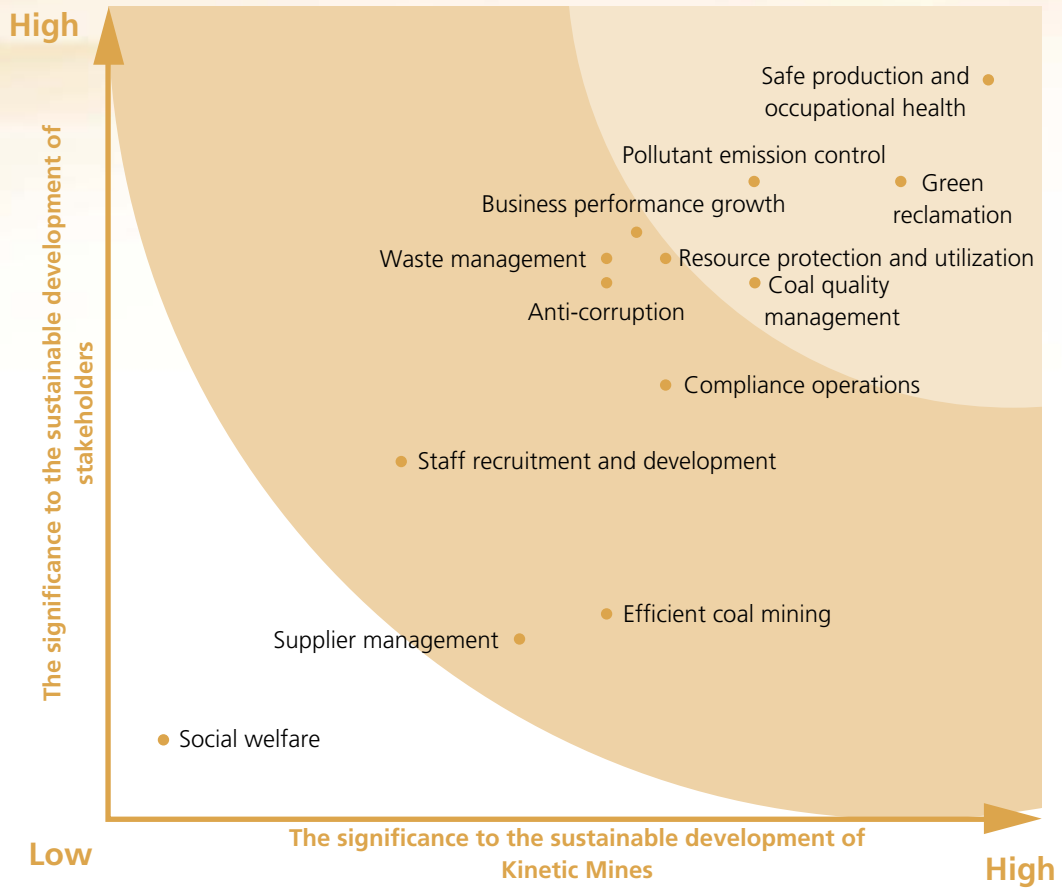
High

The significance to the sustainable development of stakeholders

Safe production and occupational health

Pollutant emission control

Green reclamation

Business performance growth

Waste management

Resource protection and utilization

Coal quality management

Anti-corruption

Compliance operations

Staff recruitment and development

Efficient coal mining

Supplier management

Social welfare

Low

The significance to the sustainable development of Kinetic Mines

High